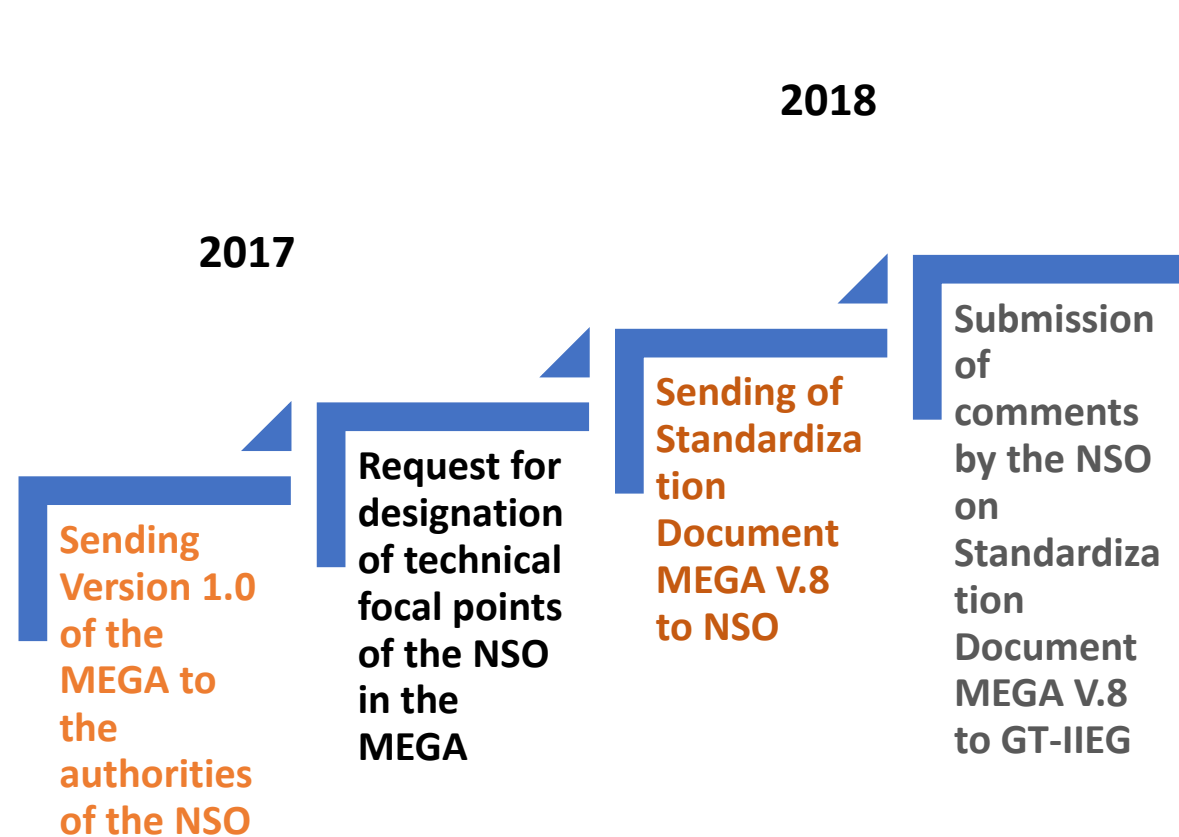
2018

2017

Sending Version 1.0 of the MEGA to the authorities of the NSO

Request for designation of technical focal points of the NSO in the MEGA

Sending of Standardiza tion Document MEGA V.8 to NSO

Submission of comments by the NSO on Standardiza tion Document MEGA V.8 to GT-IIEG